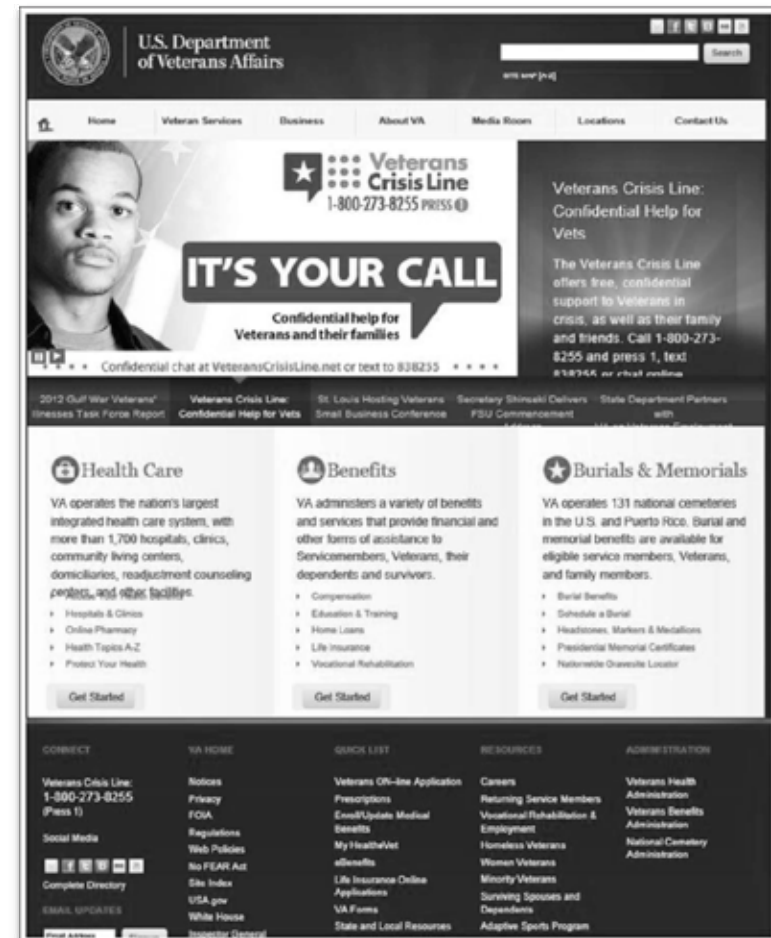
U.S. Department of Veterans Affairs

Search

SITE MAP [A-Z]

Home | Veteran Services | Business | About VA | Media Room | Locations | Contact Us

Veterans Crisis Line
1-800-273-8255 PRESS 1

IT'S YOUR CALL

Confidential help for Veterans and their families

Confidential chat at VeteransCrisisLine.net or text to 838255

Veterans Crisis Line: Confidential Help for Vets

The Veterans Crisis Line offers free, confidential support to Veterans in crisis, as well as their family and friends. Call 1-800-273-8255 and press 1, text 838255 or chat online

2012 Gulf War Veterans' Illnesses Task Force Report | Veterans Crisis Line: Confidential Help for Vets | St. Louis Hosting Veterans Small Business Conference | Secretary Shinseki Delivers FSU Commencement Address | State Department Partners with VA on Veterans Employment

Health Care

VA operates the nation's largest integrated health care system, with more than 1,700 hospitals, clinics, community living centers, domiciliaries, readjustment counseling centers, and other facilities.

- Hospitals & Clinics
- Online Pharmacy
- Health Topics A-Z
- Protect Your Health

Get Started

Benefits

VA administers a variety of benefits and services that provide financial and other forms of assistance to Servicemembers, Veterans, their dependents and survivors.

- Compensation
- Education & Training
- Home Loans
- Life Insurance
- Vocational Rehabilitation

Get Started

Burials & Memorials

VA operates 131 national cemeteries in the U.S. and Puerto Rico. Burial and memorial benefits are available for eligible service members, Veterans, and family members.

- Burial Benefits
- Schedule a Burial
- Headstones, Markers & Medallions
- Presidential Memorial Certificates
- Nationwide Gravesite Locator

Get Started

CONNECT
Veterans Crisis Line:
1-800-273-8255
(Press 1)
Social Media
Complete Directory
EMAIL UPDATES
Email Address
Signup

VA HOME
Notices
Privacy
FOIA
Regulations
Web Policies
No FEAR Act
Site Index
USA.gov
White House
Inspector General

QUICK LIST
Veterans ON-line Application
Prescriptions
Enroll/Update Medical Benefits
My HealtheVet
eBenefits
Life Insurance Online Applications
VA Forms
State and Local Resources

RESOURCES
Careers
Returning Service Members
Vocational Rehabilitation & Employment
Homeless Veterans
Women Veterans
Minority Veterans
Surviving Spouses and Dependents
Adaptive Sports Program

ADMINISTRATION
Veterans Health Administration
Veterans Benefits Administration
National Cemetery Administration